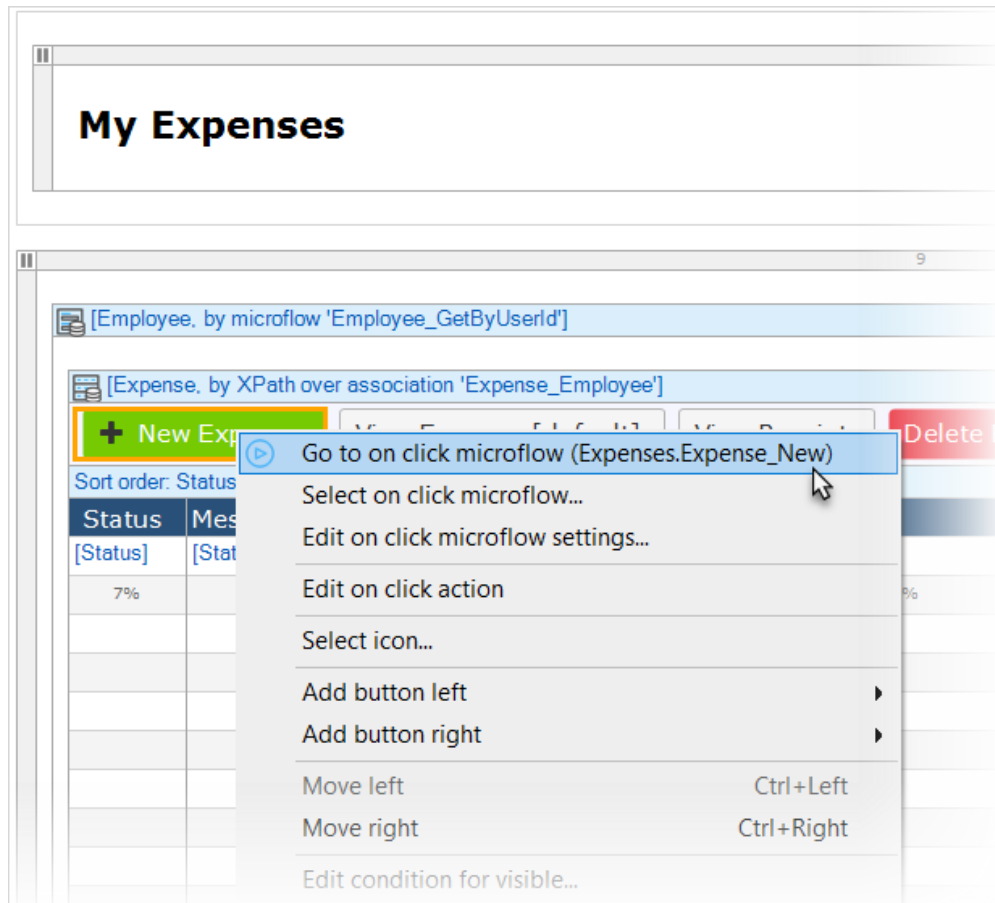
My Expenses

9

[Employee, by microflow 'Employee_GetByUserId']

[Expense, by XPath over association 'Expense_Employee']

New Exp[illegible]

Delete

Sort order: Status

Status

Mes

[Status]

[Stat

7%

%

Go to on click microflow (Expenses.Expense_New)

Select on click microflow...

Edit on click microflow settings...

Edit on click action

Select icon...

Add button left

Add button right

Move left Ctrl+Left

Move right Ctrl+Right

Edit condition for visible...